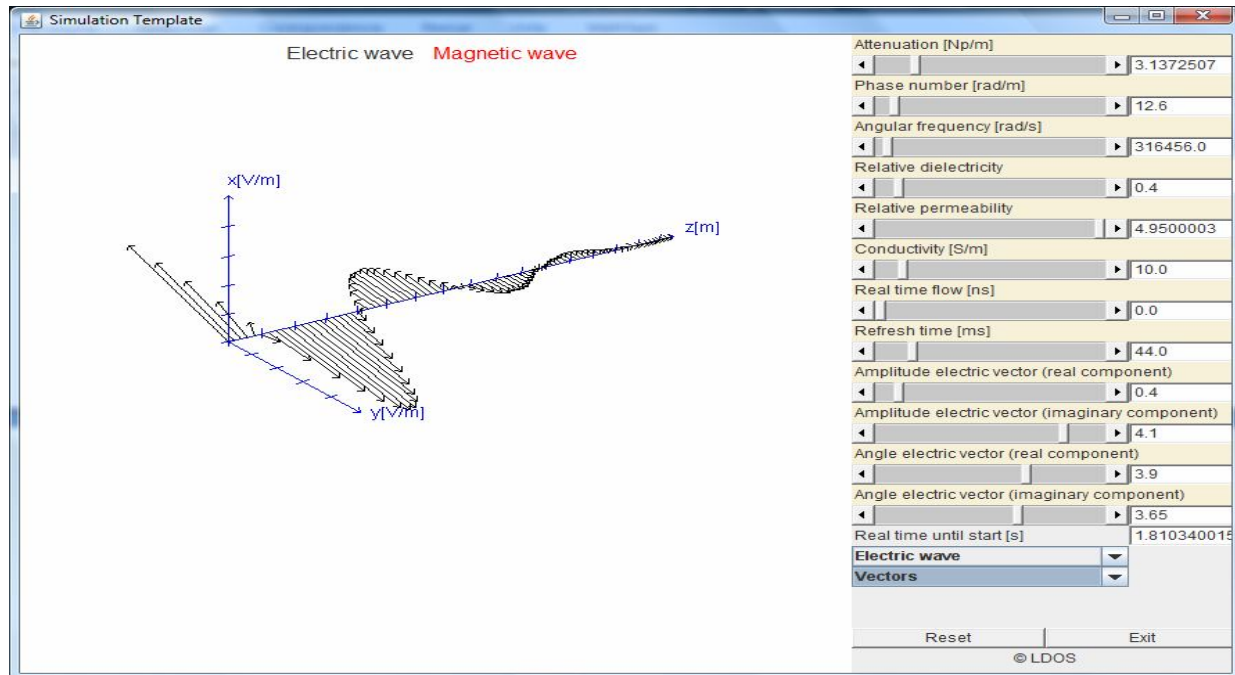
Simulation Template

Electric wave Magnetic wave

x[V/m]

z[m]

y[V/m]

Attenuation [Np/m]
3.1372507
Phase number [rad/m]
12.6
Angular frequency [rad/s]
316456.0
Relative dielectricity
0.4
Relative permeability
4.9500003
Conductivity [S/m]
10.0
Real time flow [ns]
0.0
Refresh time [ms]
44.0
Amplitude electric vector (real component)
0.4
Amplitude electric vector (imaginary component)
4.1
Angle electric vector (real component)
3.9
Angle electric vector (imaginary component)
3.65
Real time until start [s]
1.810340015
Electric wave
Vectors

Reset
Exit
© LDOS